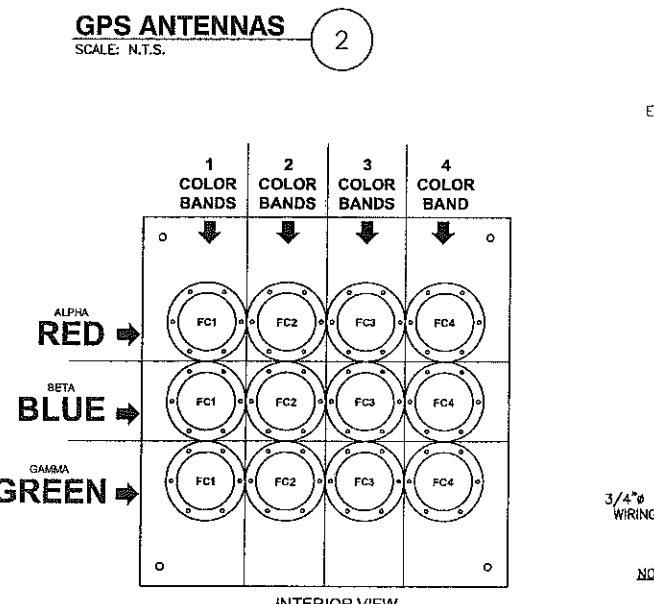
GPS ANTENNAS
SCALE: N.T.S.
2

E

1 COLOR BANDS
2 COLOR BANDS
3 COLOR BANDS
4 COLOR BAND

ALPHA
RED
FC1 FC2 FC3 FC4

BETA
BLUE
FC1 FC2 FC3 FC4

GAMMA
GREEN
FC1 FC2 FC3 FC4

3/4"ø WIRING

NO

INTERIOR VIEW